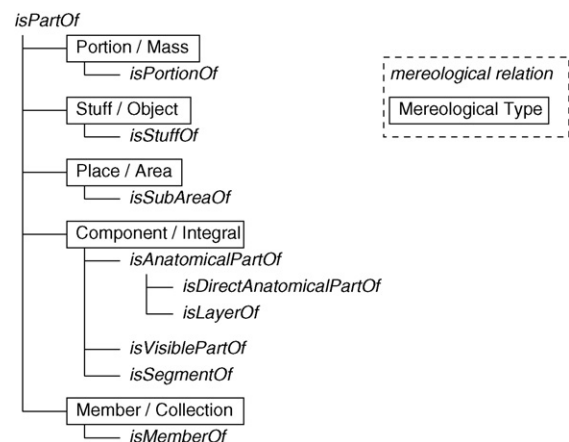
isPartOf

Portion / Mass
isPortionOf

Stuff / Object
isStuffOf

Place / Area
isSubAreaOf

Component / Integral
isAnatomicalPartOf
isDirectAnatomicalPartOf
isLayerOf
isVisiblePartOf
isSegmentOf

Member / Collection
isMemberOf

mereological relation
Mereological Type